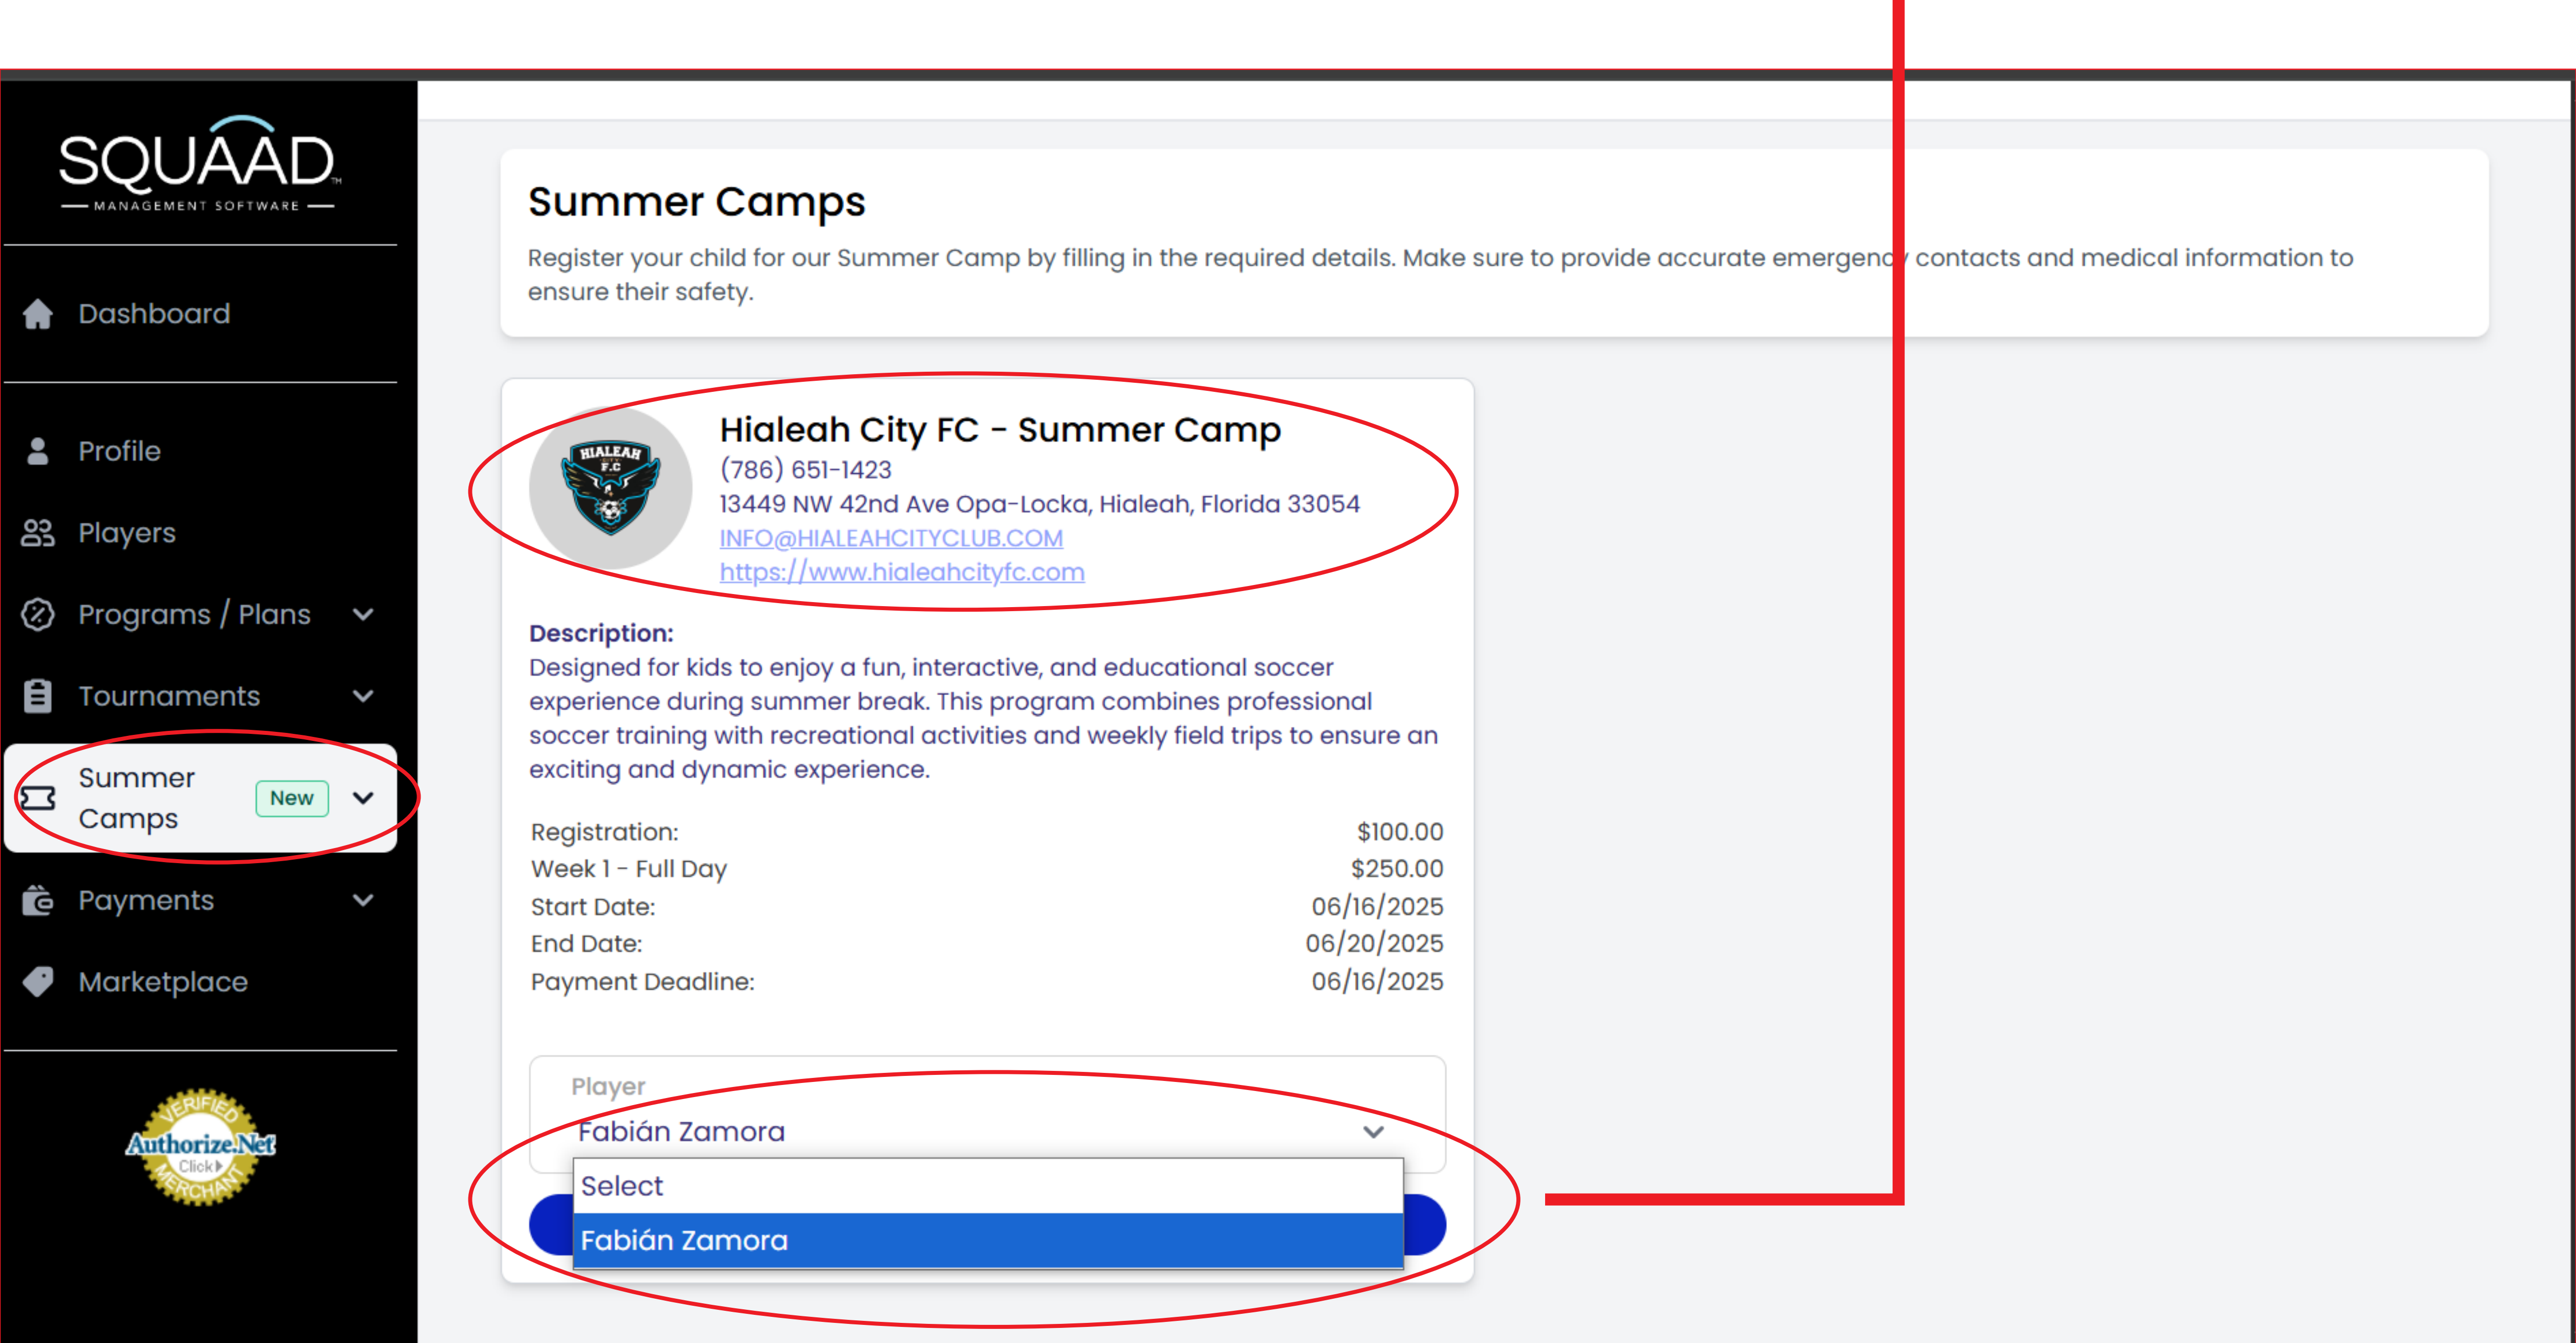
SQUAAD
MANAGEMENT SOFTWARE

Dashboard

Profile

Players

Programs / Plans

Tournaments

Summer Camps New

Payments

Marketplace

VERIFIED Authorize.Net Click MERCHANT

Summer Camps

Register your child for our Summer Camp by filling in the required details. Make sure to provide accurate emergency contacts and medical information to ensure their safety.

HIALEAH CITY F.C

Hialeah City FC - Summer Camp
(786) 651-1423
13449 NW 42nd Ave Opa-Locka, Hialeah, Florida 33054
INFO@HIALEAHCITYCLUB.COM
https://www.hialeahcityfc.com

Description:
Designed for kids to enjoy a fun, interactive, and educational soccer experience during summer break. This program combines professional soccer training with recreational activities and weekly field trips to ensure an exciting and dynamic experience.

| Registration: | $100.00 |
|---|---|
| Week 1 - Full Day | $250.00 |
| Start Date: | 06/16/2025 |
| End Date: | 06/20/2025 |
| Payment Deadline: | 06/16/2025 |

Player
Fabián Zamora

Select
Fabián Zamora